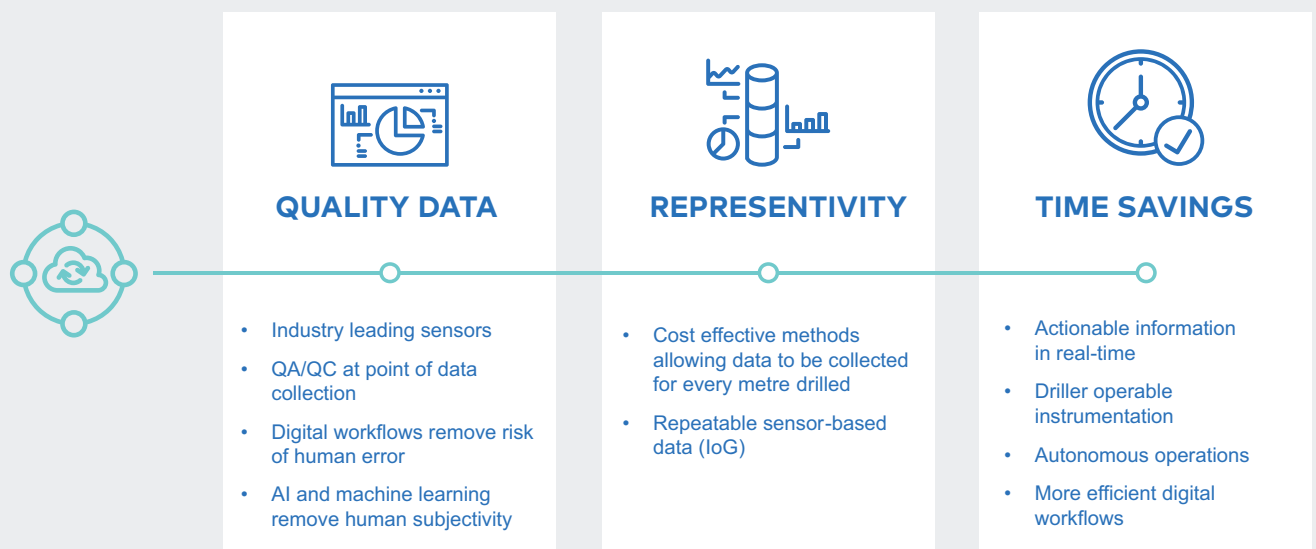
QUALITY DATA

REPRESENTIVITY

TIME SAVINGS

- Industry leading sensors
- QA/QC at point of data collection
- Digital workflows remove risk of human error
- AI and machine learning remove human subjectivity

- Cost effective methods allowing data to be collected for every metre drilled
- Repeatable sensor-based data (IoG)

- Actionable information in real-time
- Driller operable instrumentation
- Autonomous operations
- More efficient digital workflows